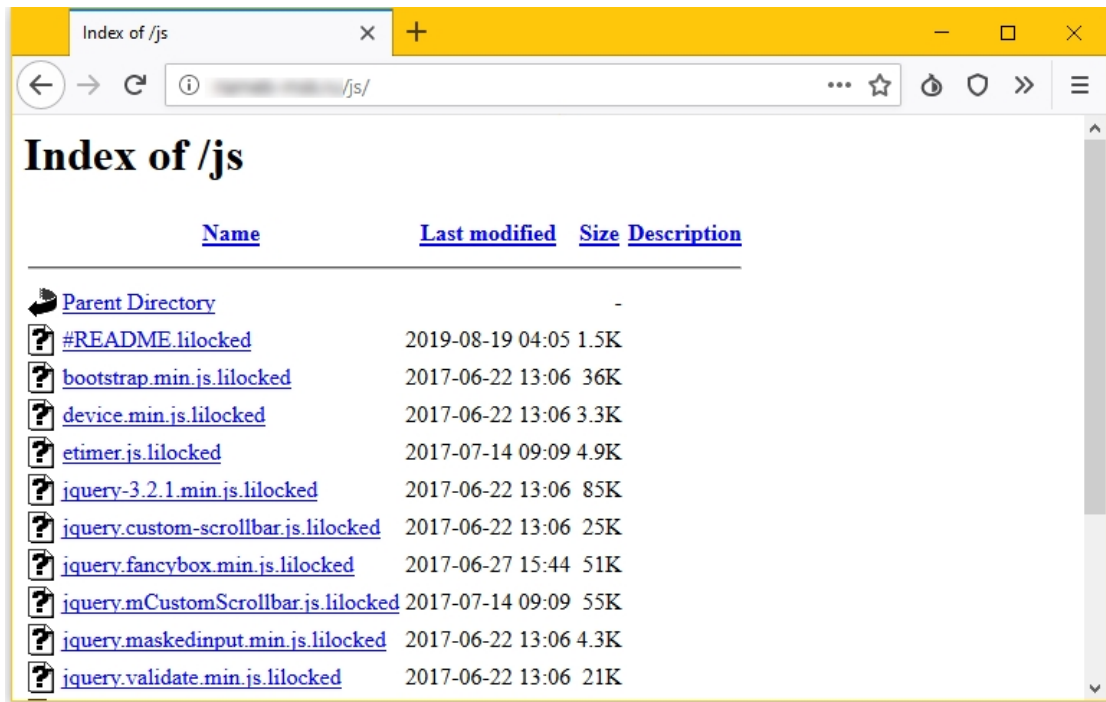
Index of /js

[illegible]/js/

# Index of /js

| Name | Last modified | Size | Description |
|---|---|---|---|
| Parent Directory | | - | |
| #README.lilocked | 2019-08-19 04:05 | 1.5K | |
| bootstrap.min.js.lilocked | 2017-06-22 13:06 | 36K | |
| device.min.js.lilocked | 2017-06-22 13:06 | 3.3K | |
| etimer.js.lilocked | 2017-07-14 09:09 | 4.9K | |
| jquery-3.2.1.min.js.lilocked | 2017-06-22 13:06 | 85K | |
| jquery.custom-scrollbar.js.lilocked | 2017-06-22 13:06 | 25K | |
| jquery.fancybox.min.js.lilocked | 2017-06-27 15:44 | 51K | |
| jquery.mCustomScrollbar.js.lilocked | 2017-07-14 09:09 | 55K | |
| jquery.maskedinput.min.js.lilocked | 2017-06-22 13:06 | 4.3K | |
| jquery.validate.min.js.lilocked | 2017-06-22 13:06 | 21K | |